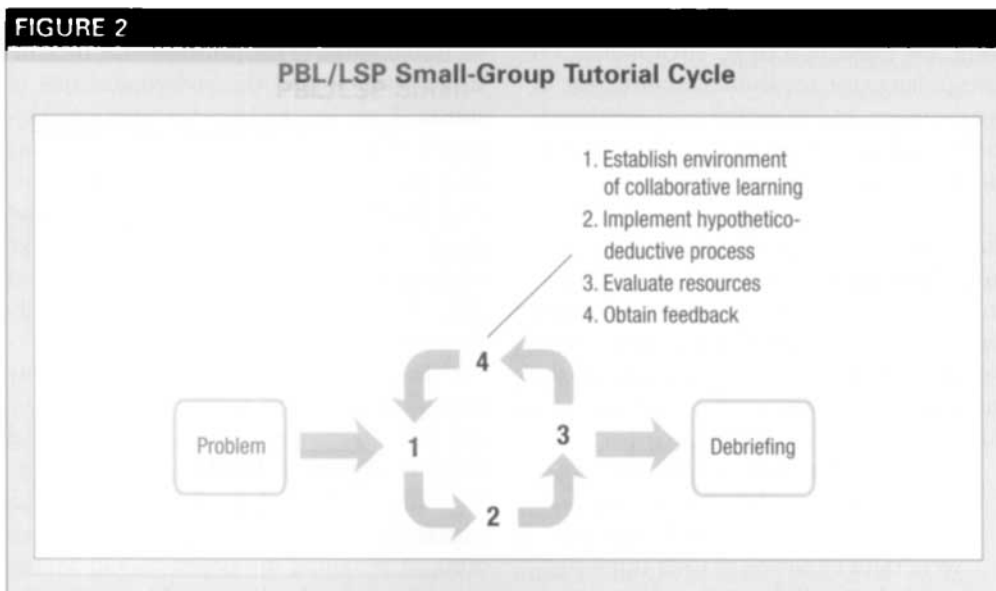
FIGURE 2

PBL/LSP Small-Group Tutorial Cycle

1. Establish environment of collaborative learning
2. Implement hypothetico-deductive process
3. Evaluate resources
4. Obtain feedback

4

Problem

1

3

Debriefing

2